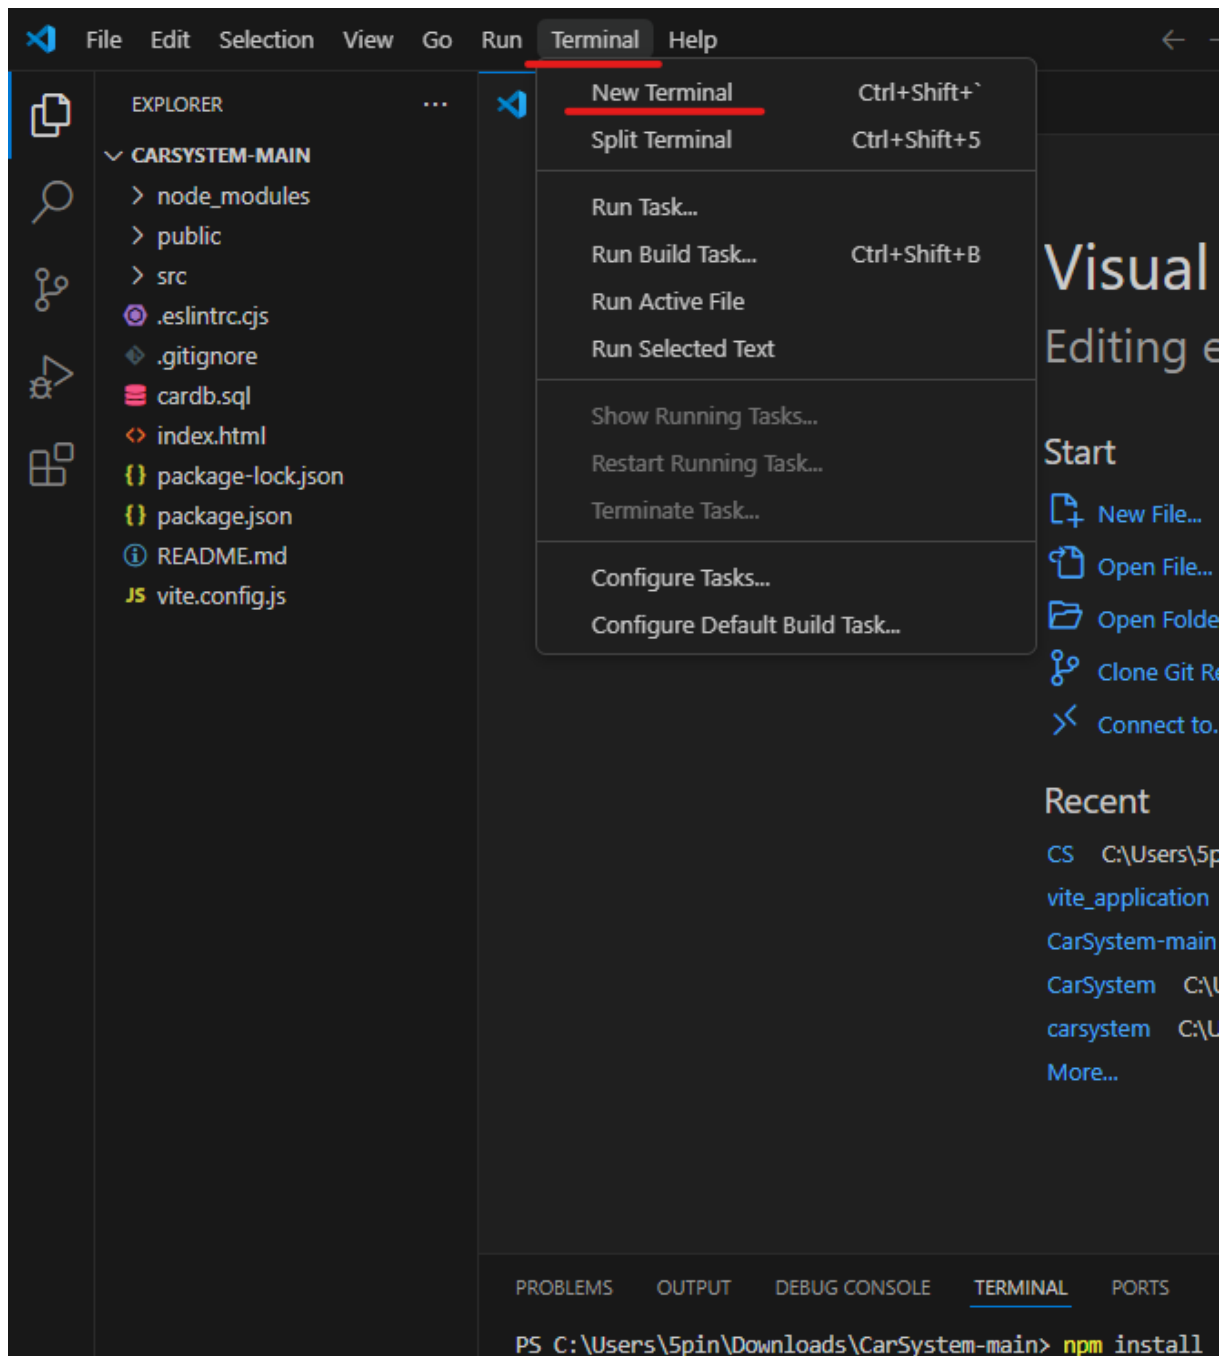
File Edit Selection View Go Run Terminal Help

EXPLORER ...

CARSYSTEM-MAIN
node_modules
public
src
.eslintrc.cjs
.gitignore
cardb.sql
index.html
package-lock.json
package.json
README.md
vite.config.js

New Terminal Ctrl+Shift+`
Split Terminal Ctrl+Shift+5
Run Task...
Run Build Task... Ctrl+Shift+B
Run Active File
Run Selected Text
Show Running Tasks...
Restart Running Task...
Terminate Task...
Configure Tasks...
Configure Default Build Task...

Visual
Editing e

Start
New File...
Open File...
Open Folde
Clone Git Re
Connect to...

Recent
CS C:\Users\5p
vite_application
CarSystem-main
CarSystem C:\U
carsystem C:\U
More...

PROBLEMS OUTPUT DEBUG CONSOLE TERMINAL PORTS

PS C:\Users\5pin\Downloads\CarSystem-main> npm install